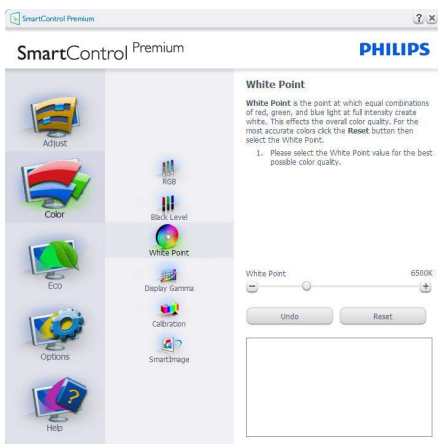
SmartControl Premium

?  X

SmartControl Premium

PHILIPS

Adjust

Color

Eco

Options

Help

RGB

Black Level

White Point

Display Gamma

Calibration

SmartImage

White Point

White Point is the point at which equal combinations of red, green, and blue light at full intensity create white. This effects the overall color quality. For the most accurate colors click the Reset button then select the White Point.

1. Please select the White Point value for the best possible color quality.

White Point

6500K

Undo

Reset